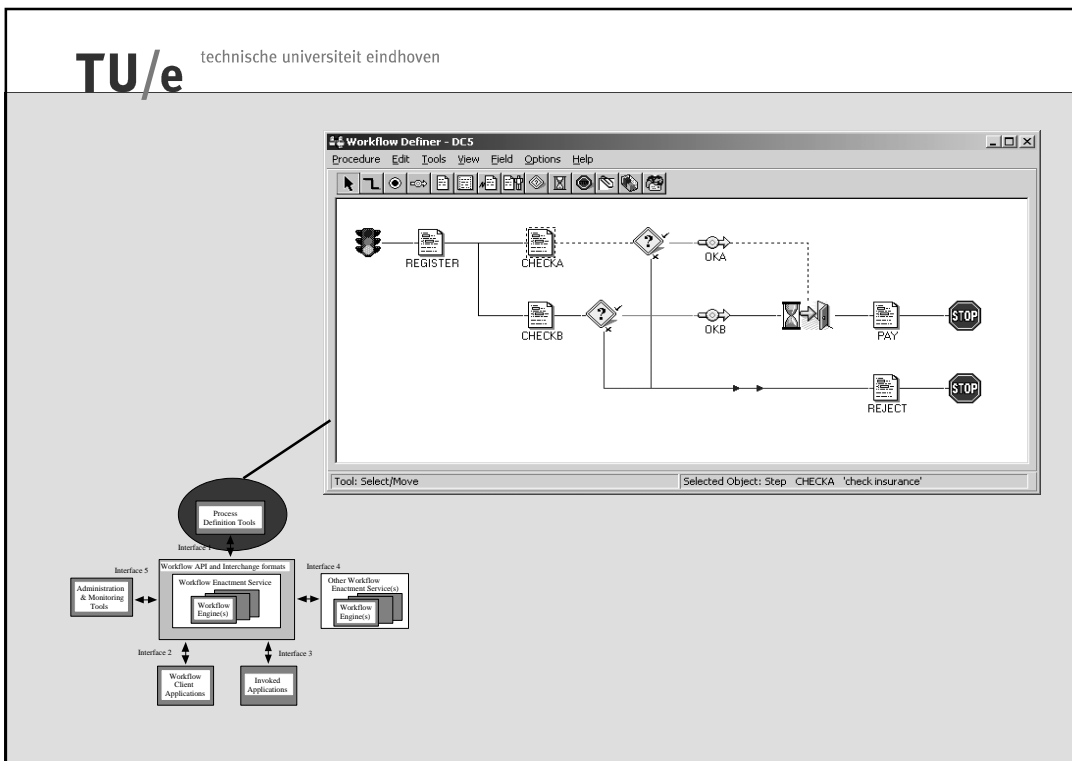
TU/e technische universiteit eindhoven

Workflow Definer - DC5

Procedure Edit Tools View Field Options Help

REGISTER

CHECKA

OKA

CHECKB

OKB

PAY

STOP

REJECT

STOP

Tool: Select/Move

Selected Object: Step CHECKA 'check insurance'

Process Definition Tools

Interface 1

Workflow API and Interchange formats

Workflow Enactment Service

Workflow Engine(s)

Interface 5

Administration & Monitoring Tools

Interface 4

Other Workflow Enactment Service(s)

Workflow Engine(s)

Interface 2

Workflow Client Applications

Interface 3

Invoked Applications